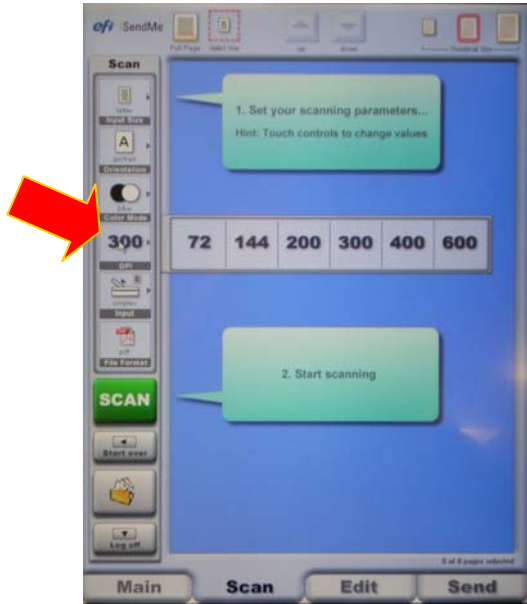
efi SendMe

Full Page

Select line

up

down

Scan

letter

Input Size

A

portrait

Orientation

b&w

Color Mode

300

DPI

simplex

Input

pdf

File Format

SCAN

Start over

Log off

1. Set your scanning parameters...

Hint: Touch controls to change values

| 72 | 144 | 200 | 300 | 400 | 600 |
|---|---|---|---|---|---|

2. Start scanning

0 of 0 pages selected

Main

Scan

Edit

Send